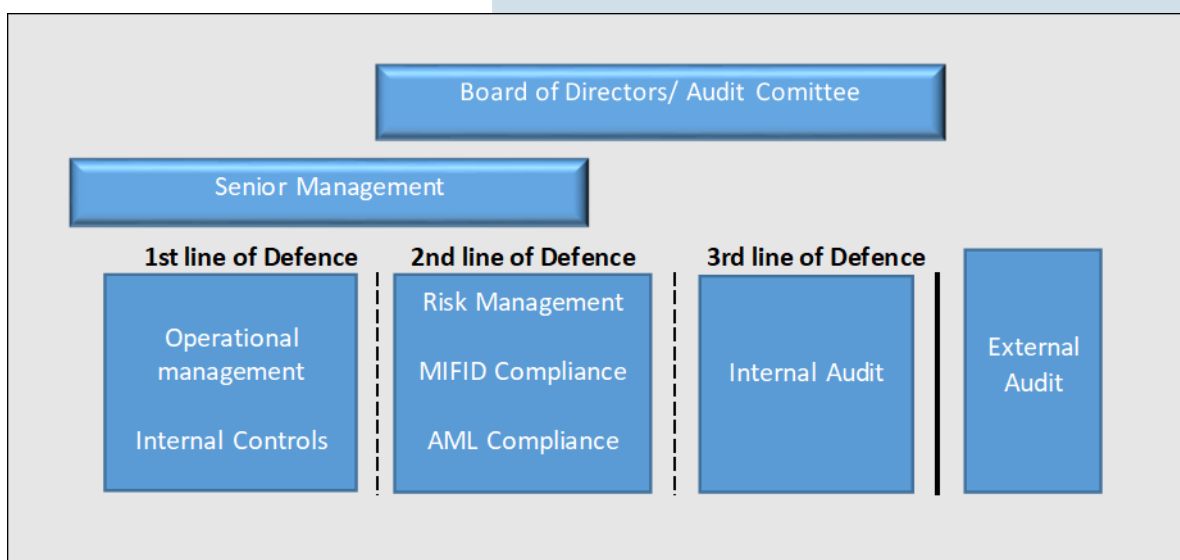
Board of Directors/ Audit Comittee

Senior Management

1st line of Defence

Operational management

Internal Controls

2nd line of Defence

Risk Management

MIFID Compliance

AML Compliance

3rd line of Defence

Internal Audit

External Audit